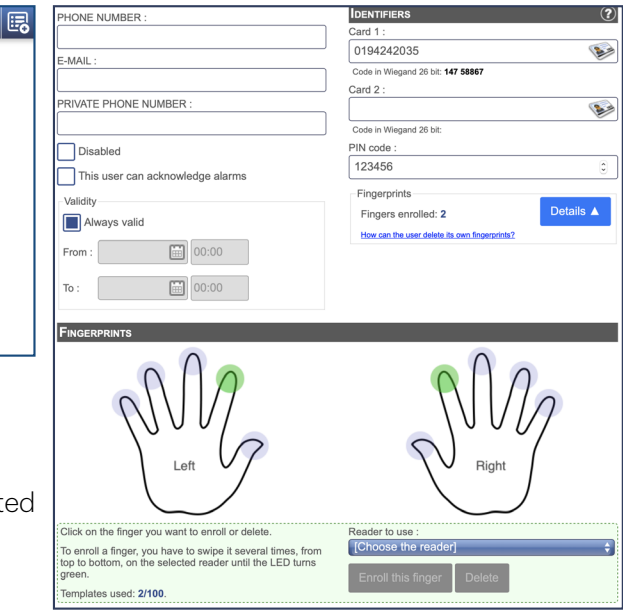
PHONE NUMBER :

E-MAIL :

PRIVATE PHONE NUMBER :

Disabled

This user can acknowledge alarms

Validity

Always valid

From : 00:00

To : 00:00

IDENTIFIERS

Card 1 :

0194242035

Code in Wiegand 26 bit: **147 58867**

Card 2 :

Code in Wiegand 26 bit:

PIN code :

123456

Fingerprints

Fingers enrolled: **2**

Details ▲

How can the user delete its own fingerprints?

FINGERPRINTS

Left

Right

ted

Click on the finger you want to enroll or delete.

To enroll a finger, you have to swipe it several times, from top to bottom, on the selected reader until the LED turns green.

Templates used: **2/100**.

Reader to use :

[Choose the reader]

Enroll this finger

Delete